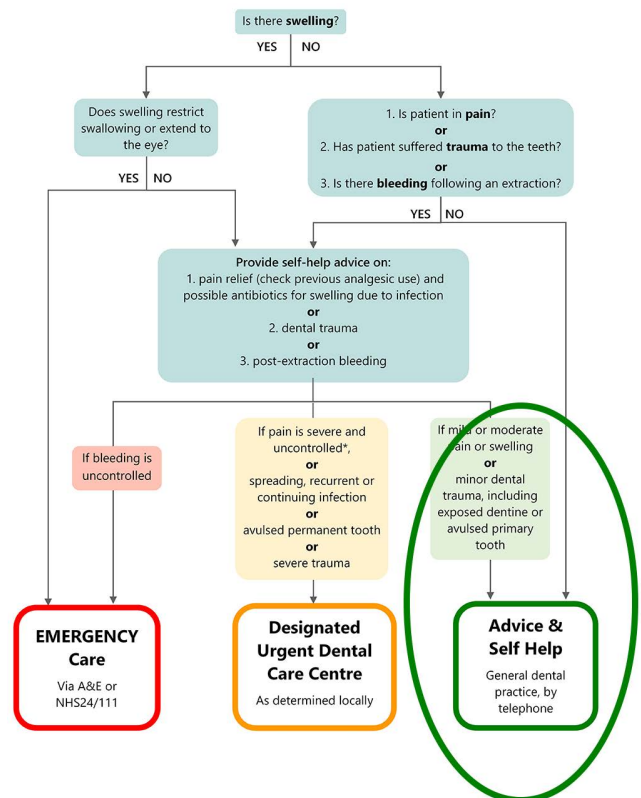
Is there swelling?

YES NO

Does swelling restrict swallowing or extend to the eye?

YES NO

1. Is patient in pain?
or
2. Has patient suffered trauma to the teeth?
or
3. Is there bleeding following an extraction?

YES NO

Provide self-help advice on:
1. pain relief (check previous analgesic use) and possible antibiotics for swelling due to infection
or
2. dental trauma
or
3. post-extraction bleeding

If bleeding is uncontrolled

If pain is severe and uncontrolled*,
or
spreading, recurrent or continuing infection
or
avulsed permanent tooth
or
severe trauma

If mild or moderate pain or swelling
or
minor dental trauma, including exposed dentine or avulsed primary tooth

EMERGENCY Care

Via A&E or NHS24/111

Designated Urgent Dental Care Centre

As determined locally

Advice & Self Help

General dental practice, by telephone